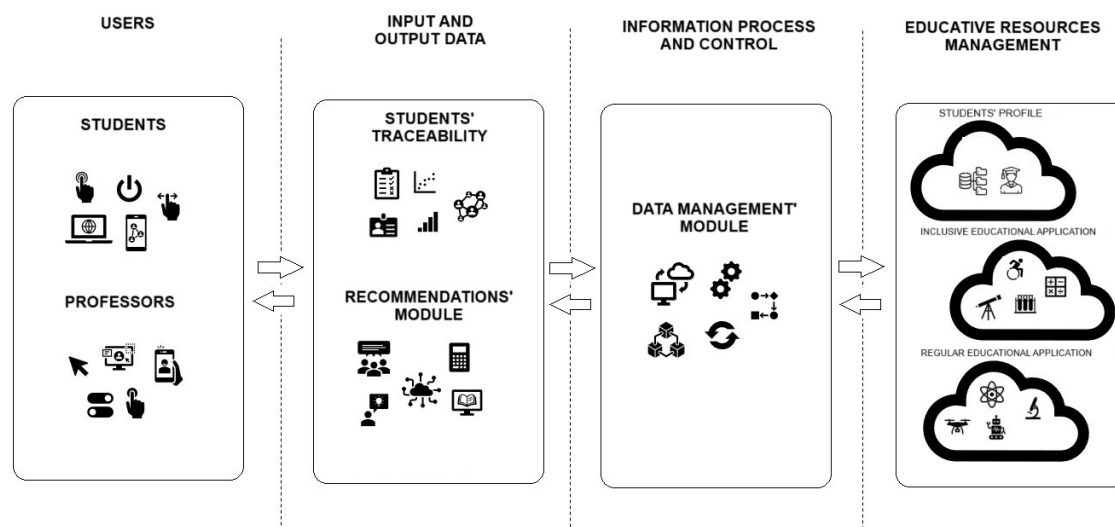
USERS

STUDENTS

PROFESSORS

INPUT AND OUTPUT DATA

STUDENTS' TRACEABILITY

RECOMMENDATIONS' MODULE

INFORMATION PROCESS AND CONTROL

DATA MANAGEMENT' MODULE

EDUCATIVE RESOURCES MANAGEMENT

STUDENTS' PROFILE

INCLUSIVE EDUCATIONAL APPLICATION

REGULAR EDUCATIONAL APPLICATION